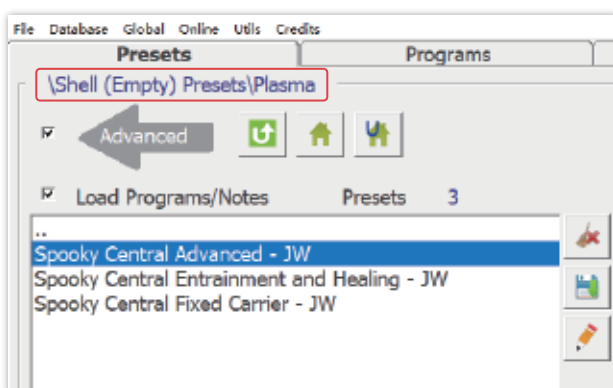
File Database Global Online Utils Credits

Presets

Programs

\Shell (Empty) Presets\Plasma

Advanced

Load Programs/Notes

Presets 3

..

Spooky Central Advanced - JW

Spooky Central Entrainment and Healing - JW

Spooky Central Fixed Carrier - JW